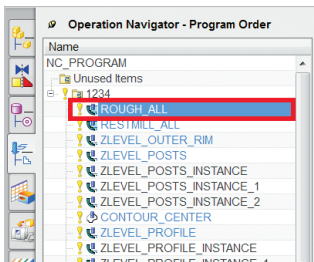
Operation Navigator - Program Order

Name

NC_PROGRAM

Unused Items

1234

ROUGH_ALL

RESTMILL_ALL

ZLEVEL_OUTER_RIM

ZLEVEL_POSTS

ZLEVEL_POSTS_INSTANCE

ZLEVEL_POSTS_INSTANCE_1

ZLEVEL_POSTS_INSTANCE_2

CONTOUR_CENTER

ZLEVEL_PROFILE

ZLEVEL_PROFILE_INSTANCE

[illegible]